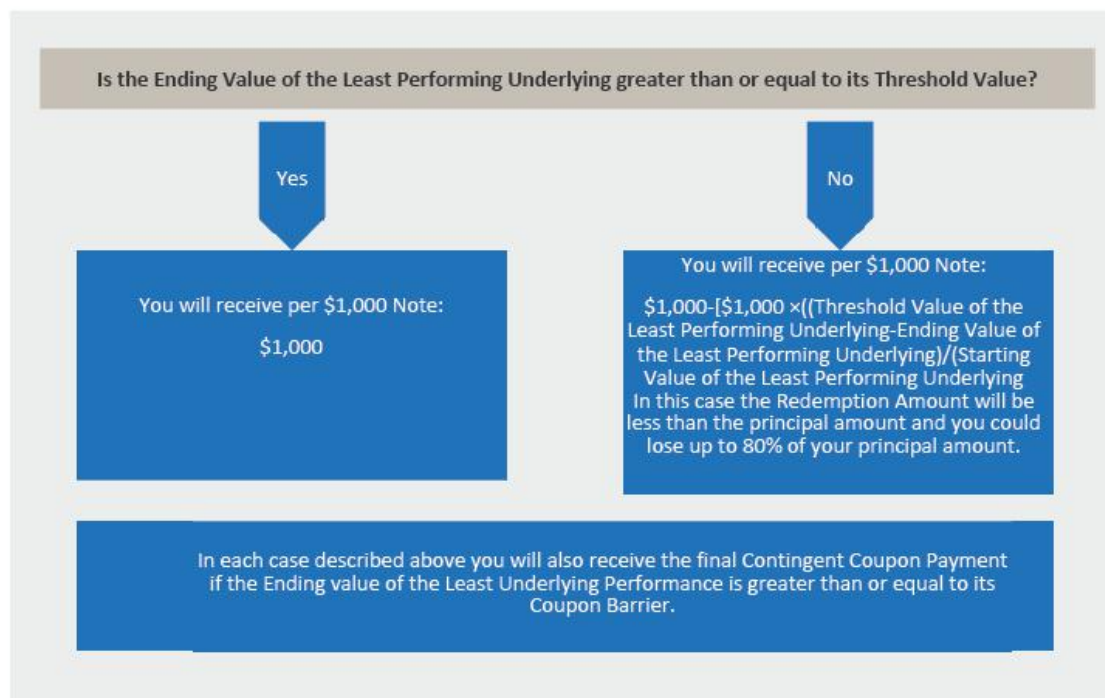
Is the Ending Value of the Least Performing Underlying greater than or equal to its Threshold Value?

Yes

No

You will receive per \$1,000 Note:

\$1,000

You will receive per \$1,000 Note:

\$1,000-[\$1,000 ×((Threshold Value of the Least Performing Underlying-Ending Value of the Least Performing Underlying)/(Starting Value of the Least Performing Underlying In this case the Redemption Amount will be less than the principal amount and you could lose up to 80% of your principal amount.

In each case described above you will also receive the final Contingent Coupon Payment if the Ending value of the Least Underlying Performance is greater than or equal to its Coupon Barrier.